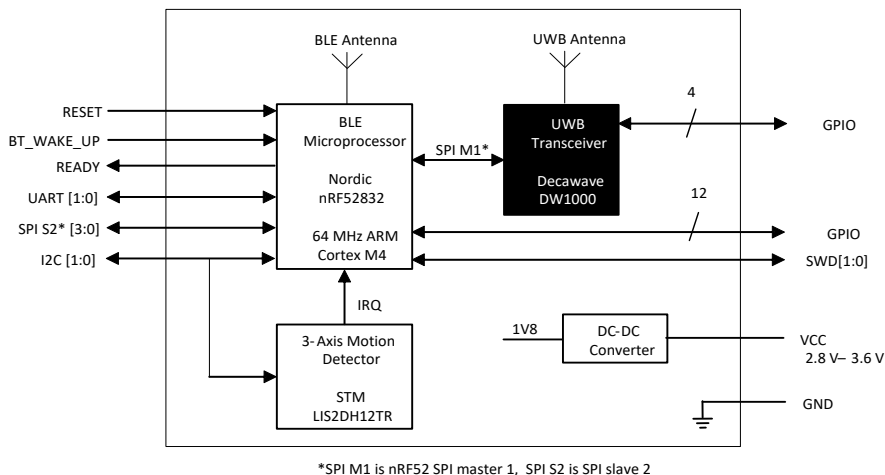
BLE Antenna

UWB Antenna

RESET

BT_WAKE_UP

READY

UART [1:0]

SPI S2* [3:0]

I2C [1:0]

BLE Microprocessor

Nordic nRF52832

64 MHz ARM Cortex M4

SPI M1*

UWB Transceiver

Decawave DW1000

4

GPIO

12

GPIO

SWD[1:0]

IRQ

3-Axis Motion Detector

STM LIS2DH12TR

1V8

DC-DC Converter

VCC
2.8 V– 3.6 V

GND

*SPI M1 is nRF52 SPI master 1, SPI S2 is SPI slave 2